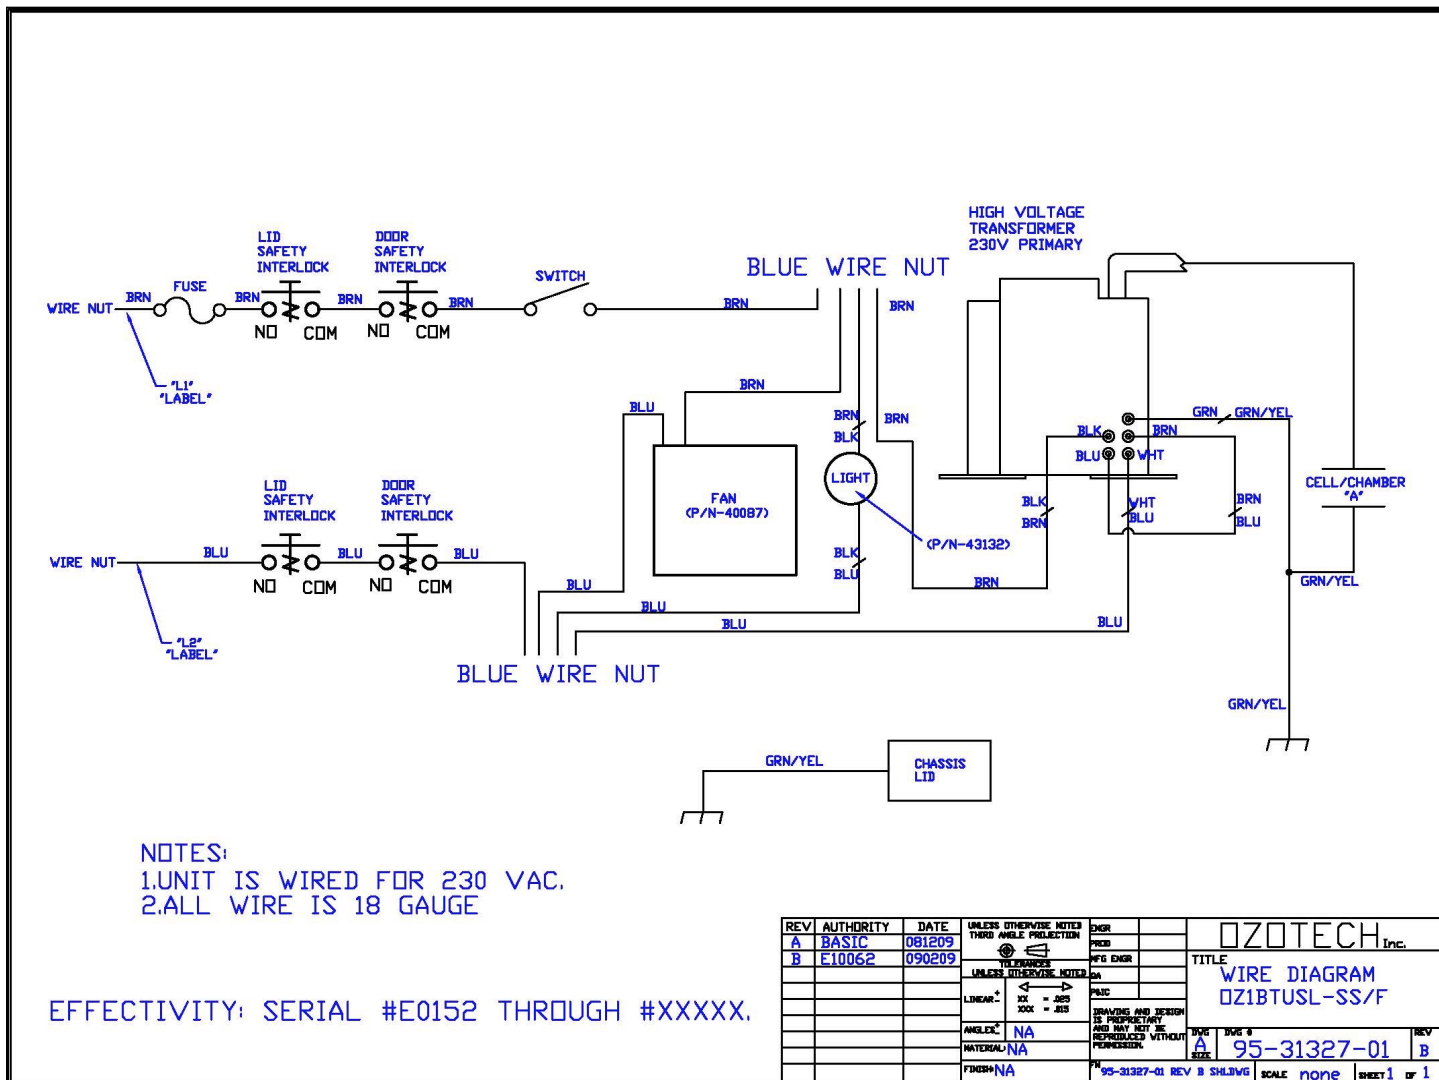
HIGH VOLTAGE TRANSFORMER 230V PRIMARY

BLUE WIRE NUT

LID SAFETY INTERLOCK

DOOR SAFETY INTERLOCK

SWITCH

WIRE NUT

BRN

FUSE

BRN

BRN

BRN

BRN

BRN

NO COM NO COM

"L1" "LABEL"

BRN

BLU

BRN

BLK

BRN

GRN

GRN/YEL

BLK

BRN

BLU

WHT

FAN (P/N-40087)

LIGHT

CELL/CHAMBER "A"

LID SAFETY INTERLOCK

DOOR SAFETY INTERLOCK

BLK

BRN

WHT

BLU

BRN

BLU

WIRE NUT

BLU

BLU

BLU

(P/N-43132)

NO COM NO COM

BLK

BLU

BRN

GRN/YEL

BLU

BLU

BLU

BLU

"L2" "LABEL"

BLUE WIRE NUT

GRN/YEL

GRN/YEL

CHASSIS LID

NOTES:
1.UNIT IS WIRED FOR 230 VAC.
2.ALL WIRE IS 18 GAUGE

EFFECTIVITY: SERIAL #E0152 THROUGH #XXXXX.

| REV | AUTHORITY | DATE |
|---|---|---|
| A | BASIC | 081209 |
| B | E10062 | 090209 |

UNLESS OTHERWISE NOTED THIRD ANGLE PROJECTION

TOLERANCES UNLESS OTHERWISE NOTED

LINEAR: XX = .025 XXX = .015

ANGLES: NA

MATERIAL: NA

FINISH: NA

ENGR
PROD
MFG ENGR
QA
PSIC

DRAWING AND DESIGN IS PROPRIETARY AND MAY NOT BE REPRODUCED WITHOUT PERMISSION.

OZOTECH Inc.

TITLE
WIRE DIAGRAM
OZ1BTUSL-SS/F

DWG SIZE A

DWG # 95-31327-01

REV B

FN 95-31327-01 REV B SH1.DWG

SCALE none

SHEET 1 OF 1